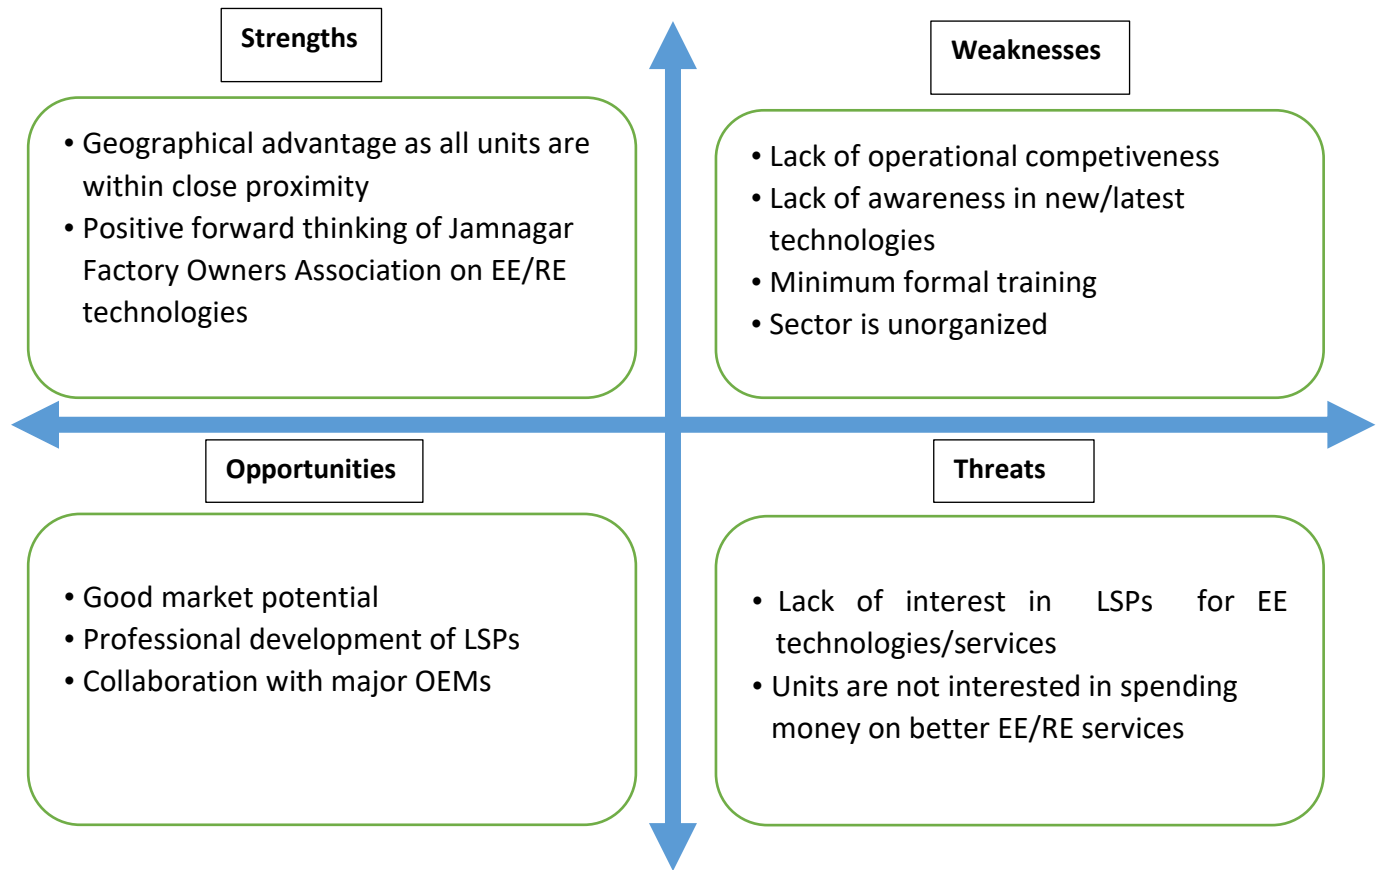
Strengths

• Geographical advantage as all units are within close proximity
• Positive forward thinking of Jamnagar Factory Owners Association on EE/RE technologies

Weaknesses

• Lack of operational competiveness
• Lack of awareness in new/latest technologies
• Minimum formal training
• Sector is unorganized

Opportunities

• Good market potential
• Professional development of LSPs
• Collaboration with major OEMs

Threats

• Lack of interest in LSPs for EE technologies/services
• Units are not interested in spending money on better EE/RE services